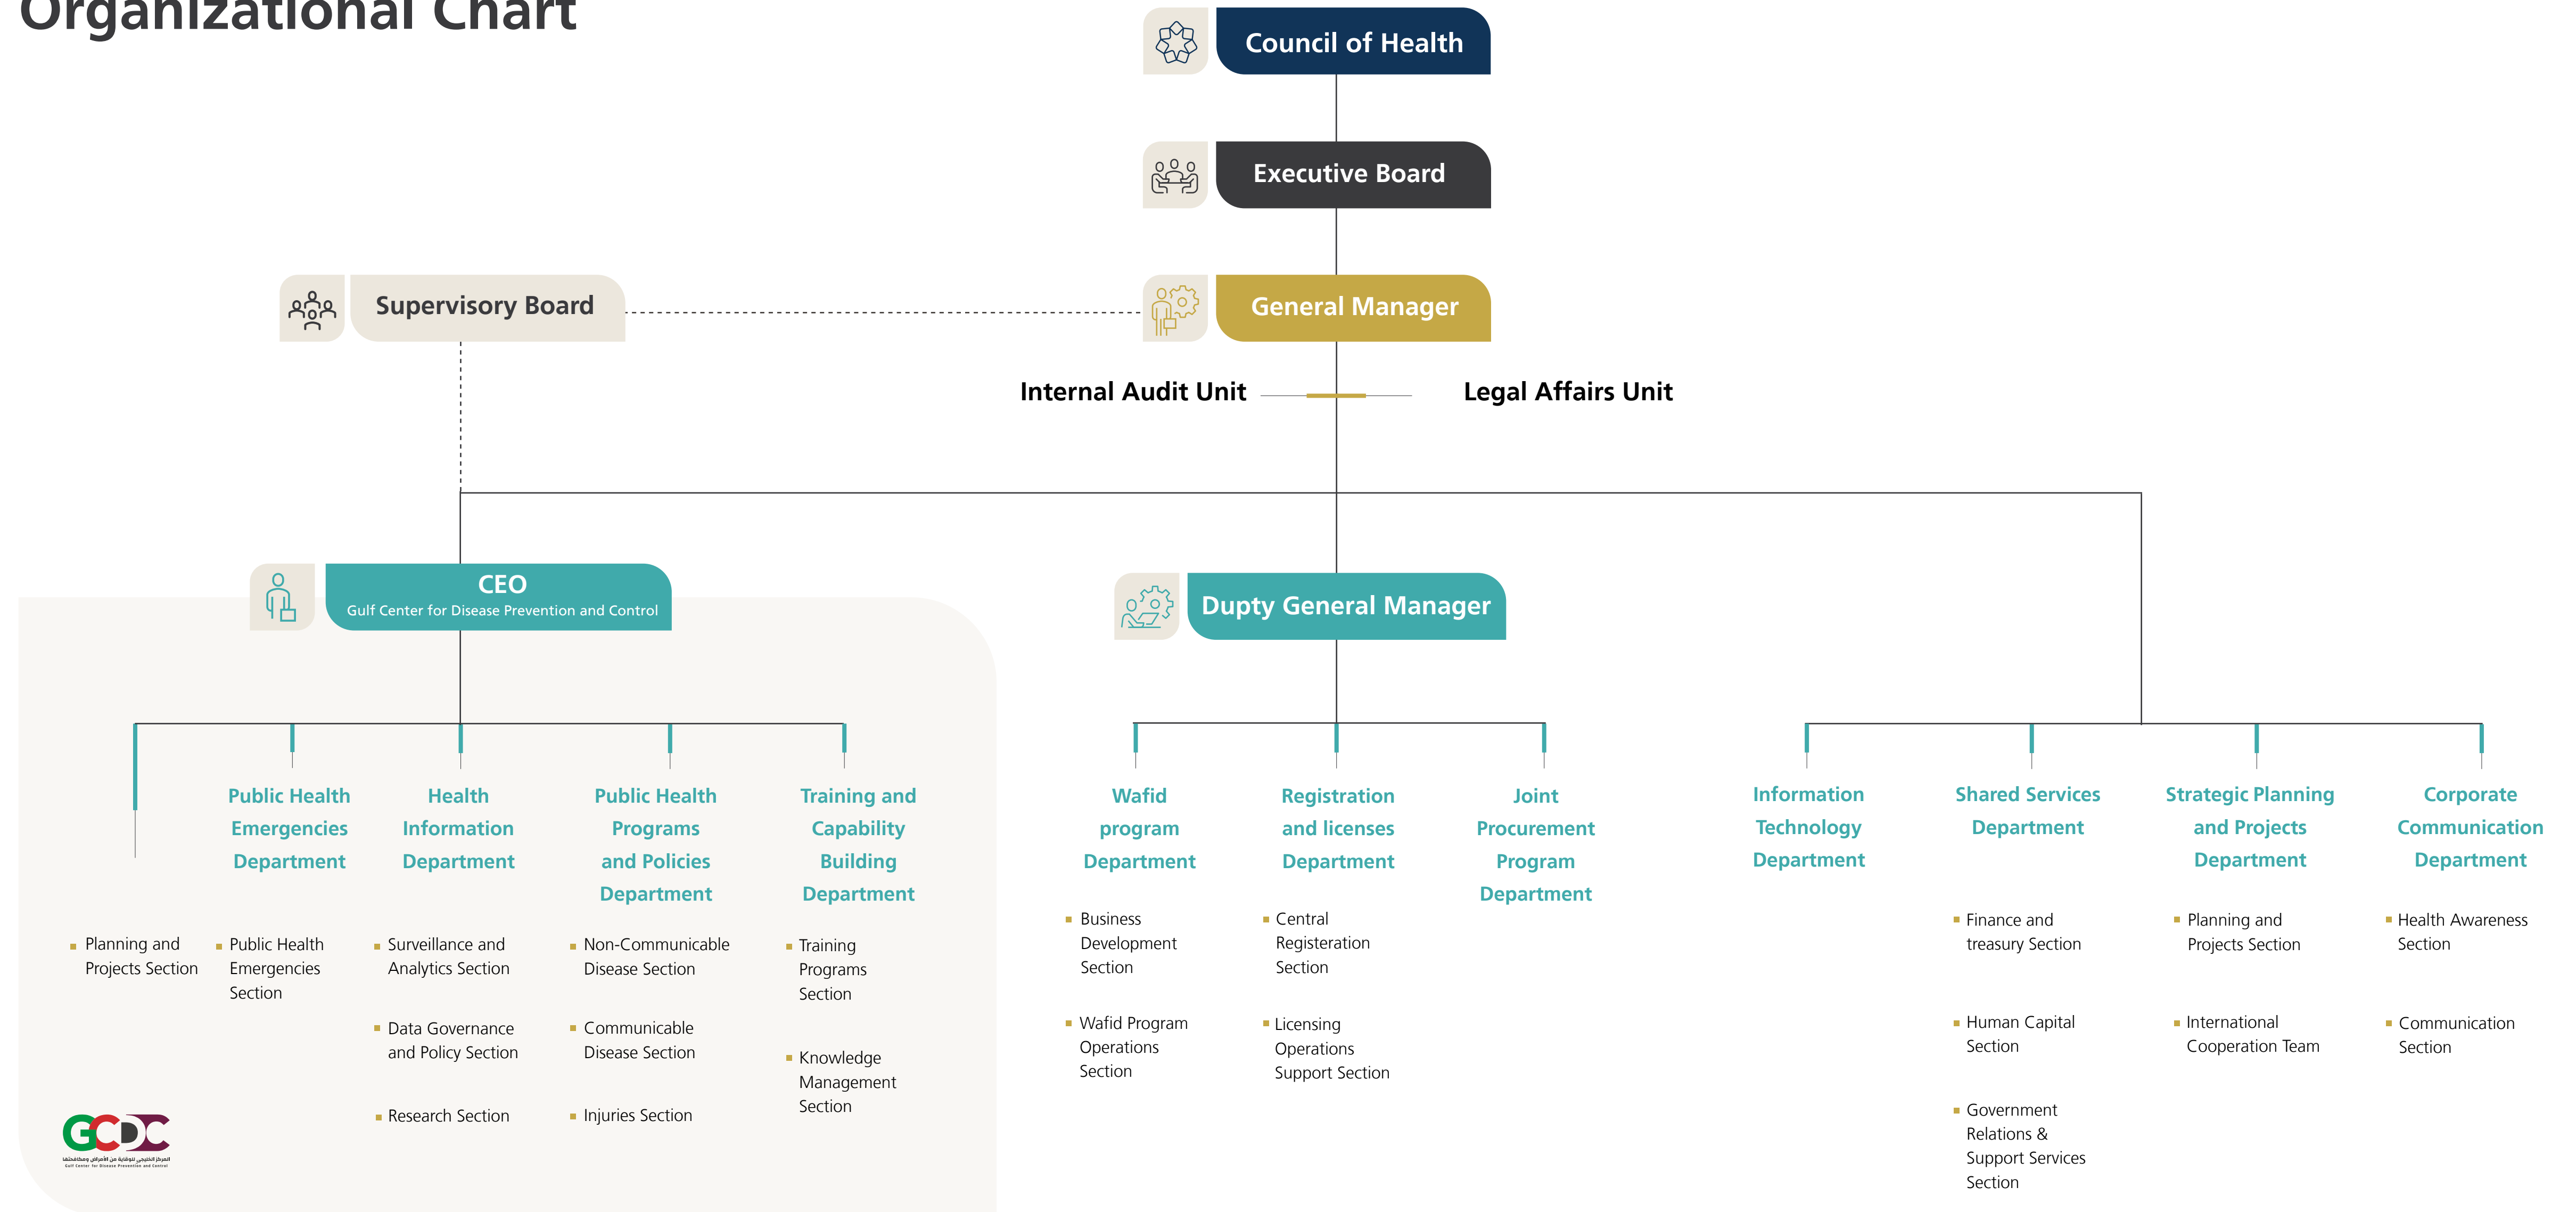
Organizational Chart

Council of Health

Executive Board

Supervisory Board

General Manager

Internal Audit Unit

Legal Affairs Unit

CEO
Gulf Center for Disease Prevention and Control

Dupty General Manager

- Planning and Projects Section

Public Health Emergencies Department
- Public Health Emergencies Section

Health Information Department
- Surveillance and Analytics Section
- Data Governance and Policy Section
- Research Section

Public Health Programs and Policies Department
- Non-Communicable Disease Section
- Communicable Disease Section
- Injuries Section

Training and Capability Building Department
- Training Programs Section
- Knowledge Management Section

Wafid program Department
- Business Development Section
- Wafid Program Operations Section

Registration and licenses Department
- Central Registeration Section
- Licensing Operations Support Section

Joint Procurement Program Department

Information Technology Department

Shared Services Department
- Finance and treasury Section
- Human Capital Section
- Government Relations & Support Services Section

Strategic Planning and Projects Department
- Planning and Projects Section
- International Cooperation Team

Corporate Communication Department
- Health Awareness Section
- Communication Section

GCDC
المركز الخليجي للوقاية من الأمراض ومكافحتها
Gulf Center for Disease Prevention and Control